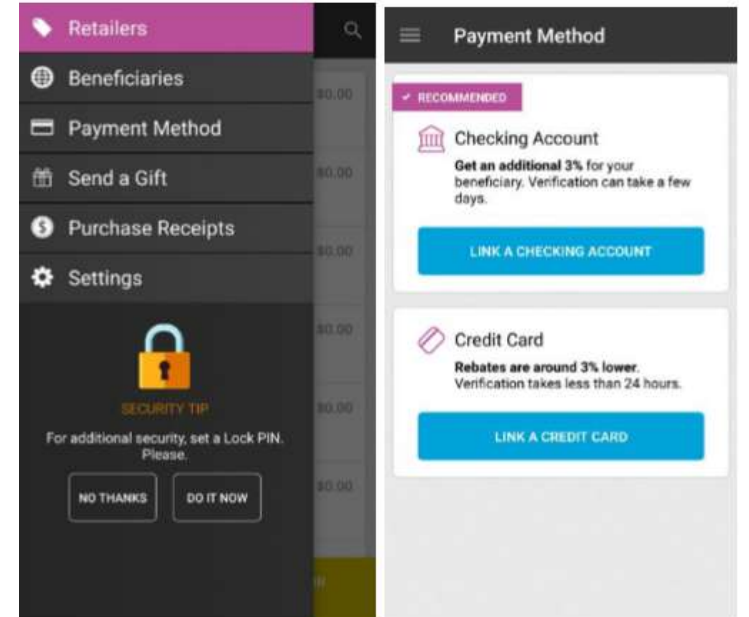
Retailers
Beneficiaries
Payment Method
Send a Gift
Purchase Receipts
Settings

$0.00
$0.00
$0.00
$0.00
$0.00
$0.00

SECURITY TIP
For additional security, set a Lock PIN. Please.
NO THANKS
DO IT NOW

Payment Method

✓ RECOMMENDED
Checking Account
**Get an additional 3%** for your beneficiary. Verification can take a few days.
LINK A CHECKING ACCOUNT

Credit Card
**Rebates are around 3% lower.** Verification takes less than 24 hours.
LINK A CREDIT CARD